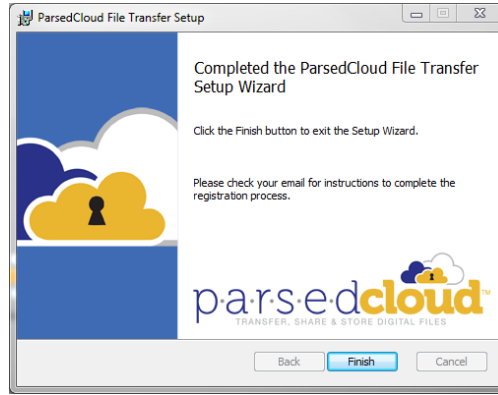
ParsedCloud File Transfer Setup

Completed the ParsedCloud File Transfer Setup Wizard

Click the Finish button to exit the Setup Wizard.

Please check your email for instructions to complete the registration process.

p·a·r·s·e·dcloud™
TRANSFER, SHARE & STORE DIGITAL FILES

Back
Finish
Cancel